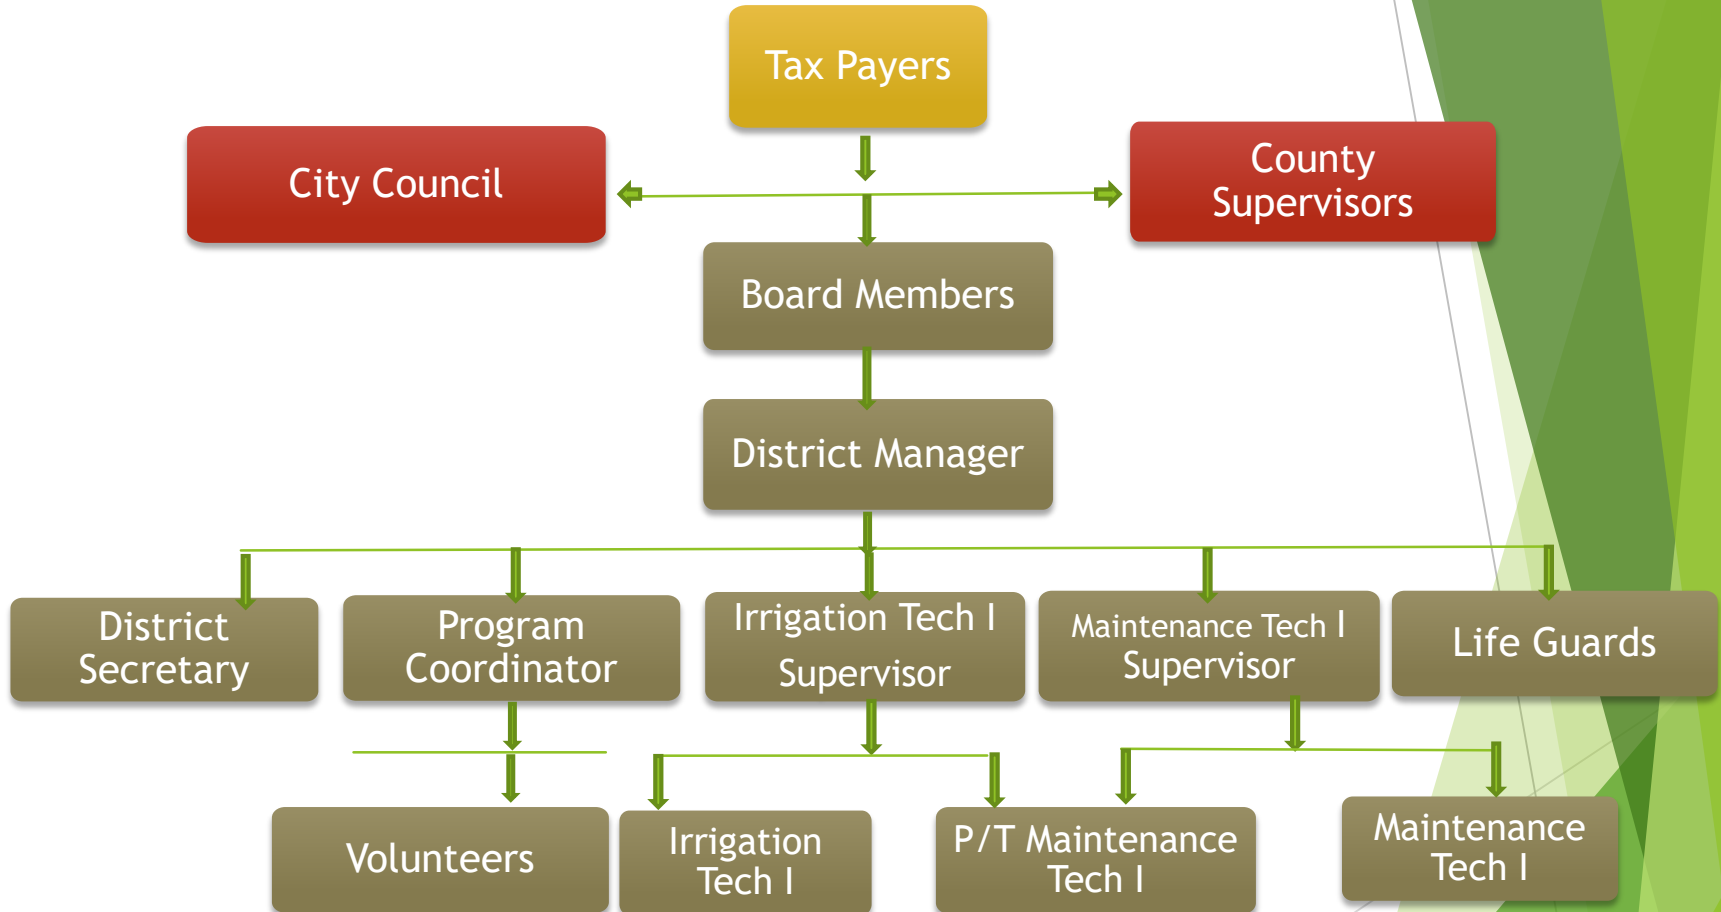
Tax Payers

City Council

County Supervisors

Board Members

District Manager

District Secretary

Program Coordinator

Irrigation Tech I Supervisor

Maintenance Tech I Supervisor

Life Guards

Volunteers

Irrigation Tech I

P/T Maintenance Tech I

Maintenance Tech I